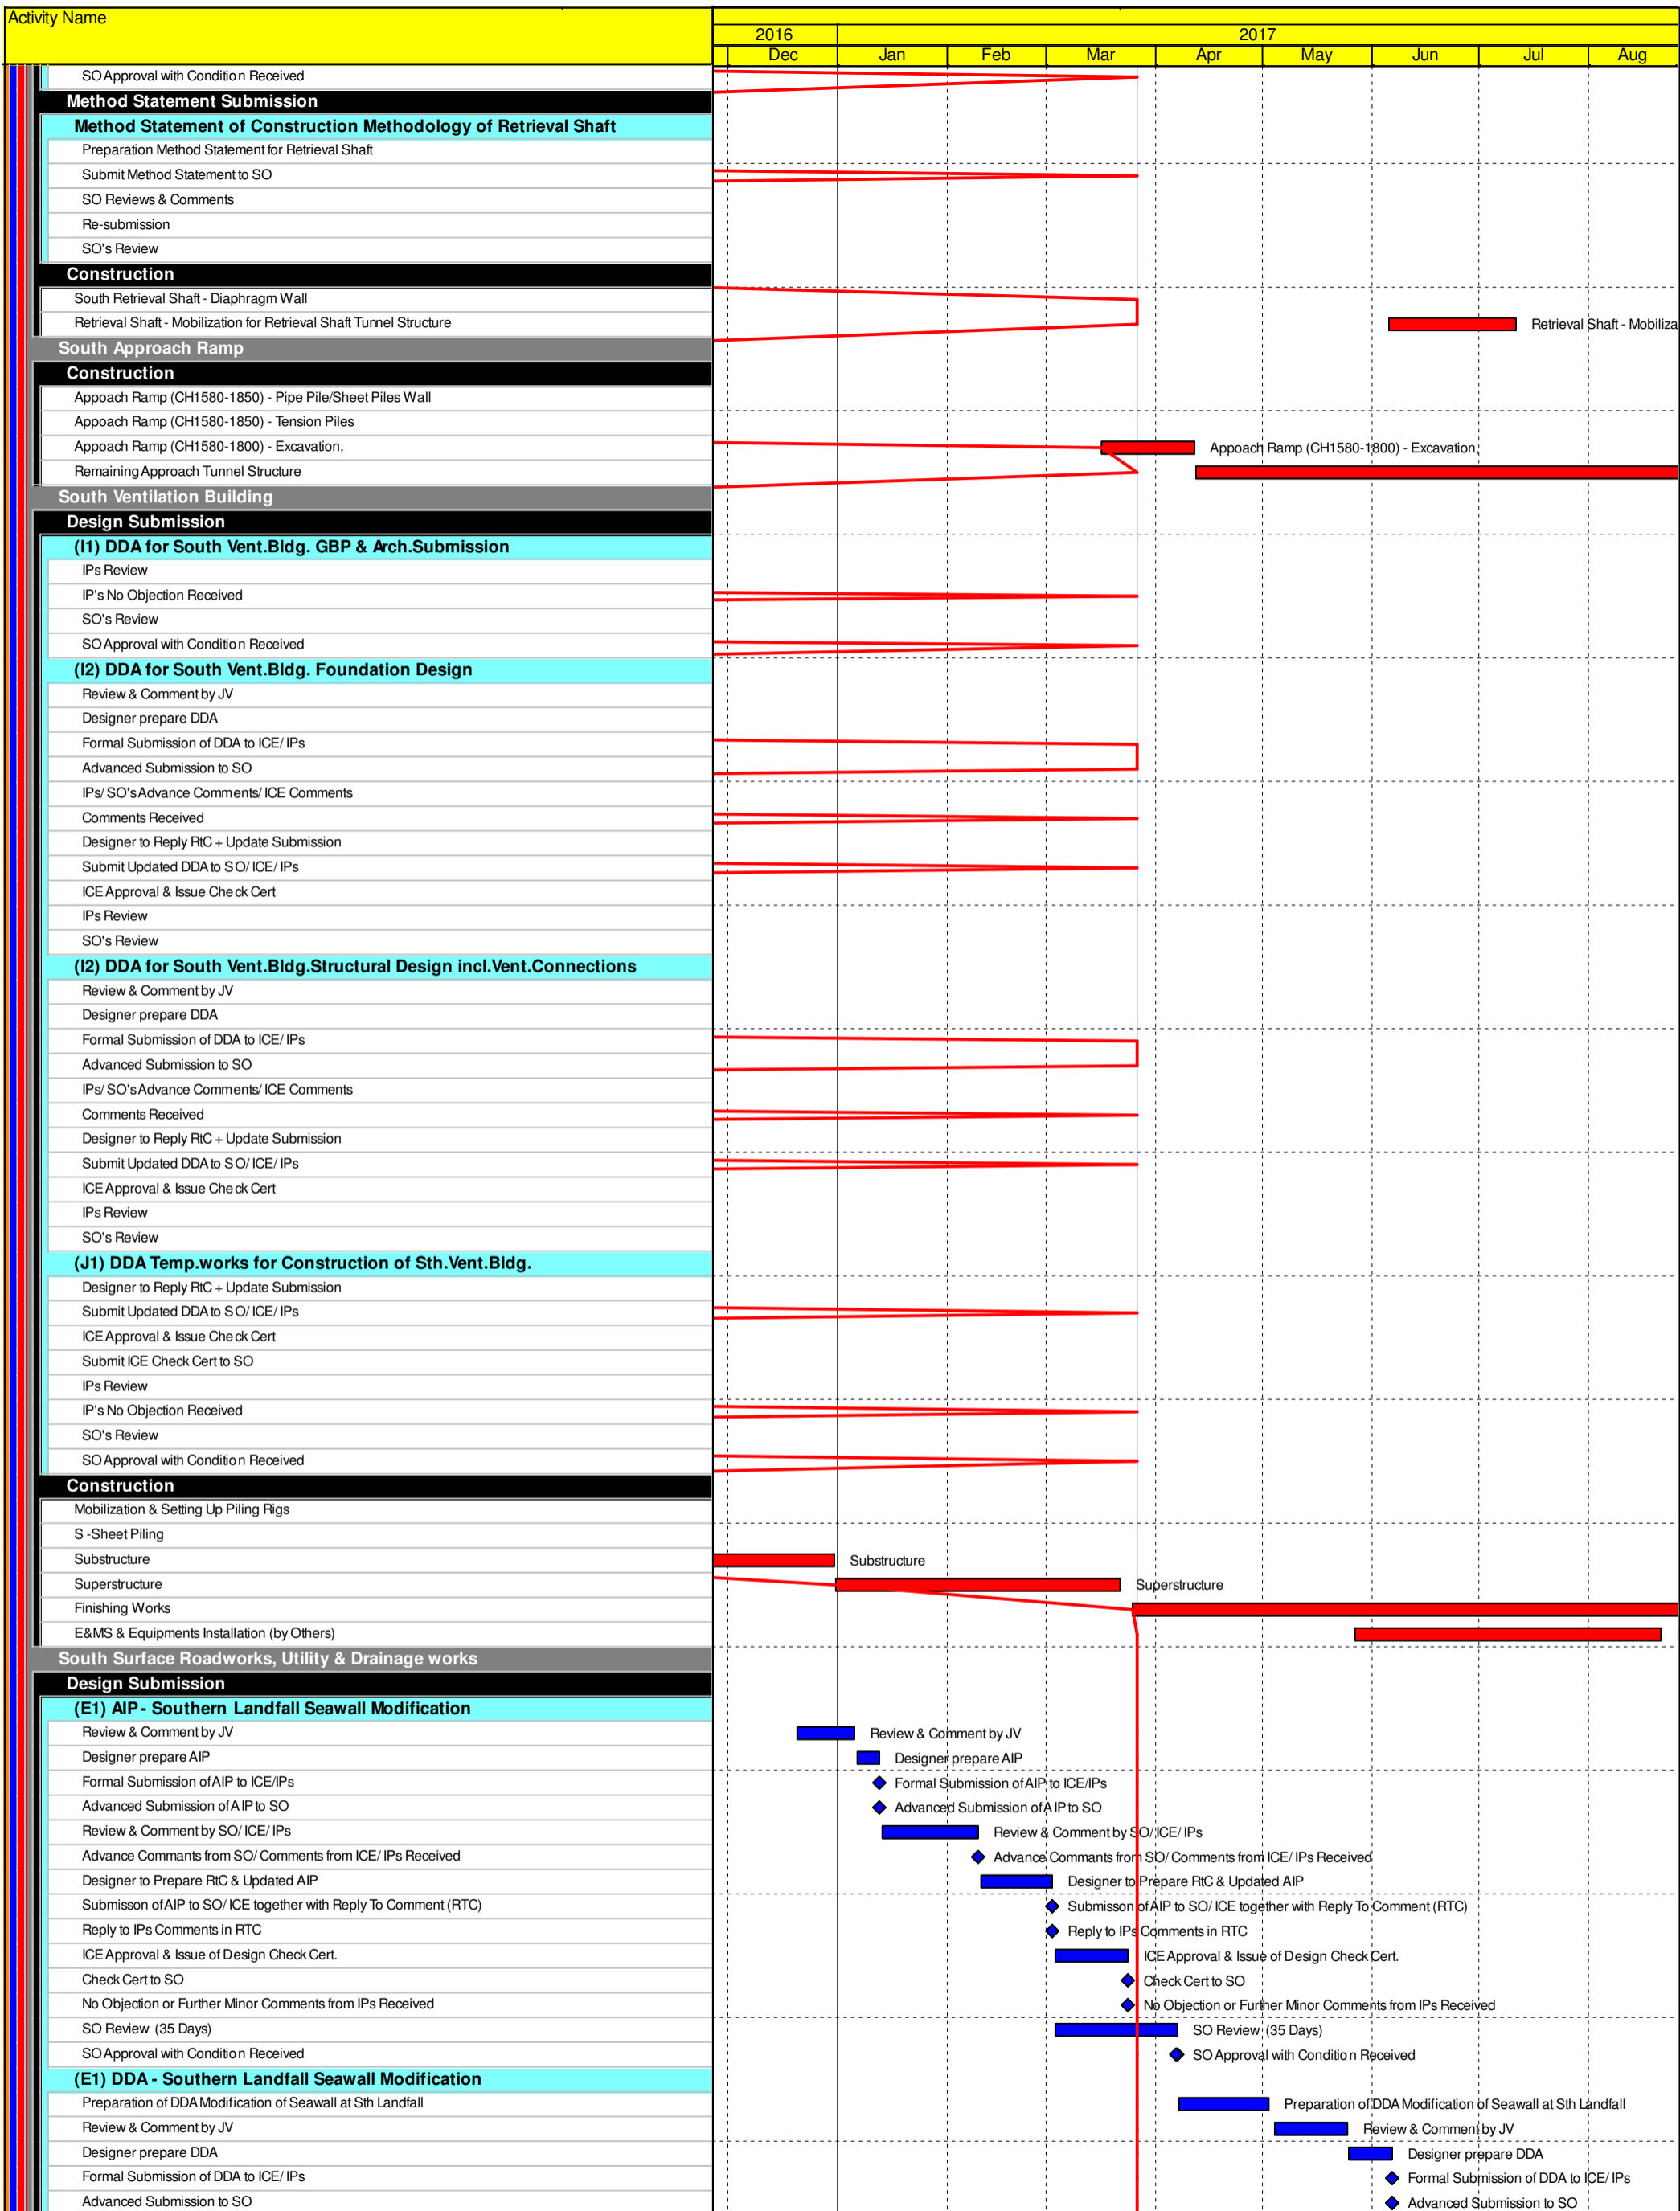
Activity Name

| 2016 | 2017 | | | | | | | |
|---|---|---|---|---|---|---|---|---|
| Dec | Jan | Feb | Mar | Apr | May | Jun | Jul | Aug |

SO Approval with Condition Received
Method Statement Submission
Method Statement of Construction Methodology of Retrieval Shaft
Preparation Method Statement for Retrieval Shaft
Submit Method Statement to SO
SO Reviews & Comments
Re-submission
SO's Review
Construction
South Retrieval Shaft - Diaphragm Wall
Retrieval Shaft - Mobilization for Retrieval Shaft Tunnel Structure
South Approach Ramp
Construction
Appoach Ramp (CH1580-1850) - Pipe Pile/Sheet Piles Wall
Appoach Ramp (CH1580-1850) - Tension Piles
Appoach Ramp (CH1580-1800) - Excavation,
Remaining Approach Tunnel Structure
South Ventilation Building
Design Submission
(I1) DDA for South Vent.Bldg. GBP & Arch.Submission
IPs Review
IP's No Objection Received
SO's Review
SO Approval with Condition Received
(I2) DDA for South Vent.Bldg. Foundation Design
Review & Comment by JV
Designer prepare DDA
Formal Submission of DDA to ICE/ IPs
Advanced Submission to SO
IPs/ SO's Advance Comments/ ICE Comments
Comments Received
Designer to Reply RtC + Update Submission
Submit Updated DDA to SO/ ICE/ IPs
ICE Approval & Issue Check Cert
IPs Review
SO's Review
(I2) DDA for South Vent.Bldg.Structural Design incl.Vent.Connections
Review & Comment by JV
Designer prepare DDA
Formal Submission of DDA to ICE/ IPs
Advanced Submission to SO
IPs/ SO's Advance Comments/ ICE Comments
Comments Received
Designer to Reply RtC + Update Submission
Submit Updated DDA to SO/ ICE/ IPs
ICE Approval & Issue Check Cert
IPs Review
SO's Review
(J1) DDA Temp.works for Construction of Sth.Vent.Bldg.
Designer to Reply RtC + Update Submission
Submit Updated DDA to SO/ ICE/ IPs
ICE Approval & Issue Check Cert
Submit ICE Check Cert to SO
IPs Review
IP's No Objection Received
SO's Review
SO Approval with Condition Received
Construction
Mobilization & Setting Up Piling Rigs
S -Sheet Piling
Substructure
Superstructure
Finishing Works
E&MS & Equipments Installation (by Others)
South Surface Roadworks, Utility & Drainage works
Design Submission
(E1) AIP - Southern Landfall Seawall Modification
Review & Comment by JV
Designer prepare AIP
Formal Submission of AIP to ICE/IPs
Advanced Submission of AIP to SO
Review & Comment by SO/ ICE/ IPs
Advance Commants from SO/ Comments from ICE/ IPs Received
Designer to Prepare RtC & Updated AIP
Submisson of AIP to SO/ ICE together with Reply To Comment (RTC)
Reply to IPs Comments in RTC
ICE Approval & Issue of Design Check Cert.
Check Cert to SO
No Objection or Further Minor Comments from IPs Received
SO Review (35 Days)
SO Approval with Condition Received
(E1) DDA - Southern Landfall Seawall Modification
Preparation of DDA Modification of Seawall at Sth Landfall
Review & Comment by JV
Designer prepare DDA
Formal Submission of DDA to ICE/ IPs
Advanced Submission to SO

Retrieval Shaft - Mobiliza
Appoach Ramp (CH1580-1800) - Excavation,
Substructure
Superstructure
Review & Comment by JV
Designer prepare AIP
Formal Submission of AIP to ICE/IPs
Advanced Submission of AIP to SO
Review & Comment by SO/ ICE/ IPs
Advance Commants from SO/ Comments from ICE/ IPs Received
Designer to Prepare RtC & Updated AIP
Submisson of AIP to SO/ ICE together with Reply To Comment (RTC)
Reply to IPs Comments in RTC
ICE Approval & Issue of Design Check Cert.
Check Cert to SO
No Objection or Further Minor Comments from IPs Received
SO Review (35 Days)
SO Approval with Condition Received
Preparation of DDA Modification of Seawall at Sth Landfall
Review & Comment by JV
Designer prepare DDA
Formal Submission of DDA to ICE/ IPs
Advanced Submission to SO